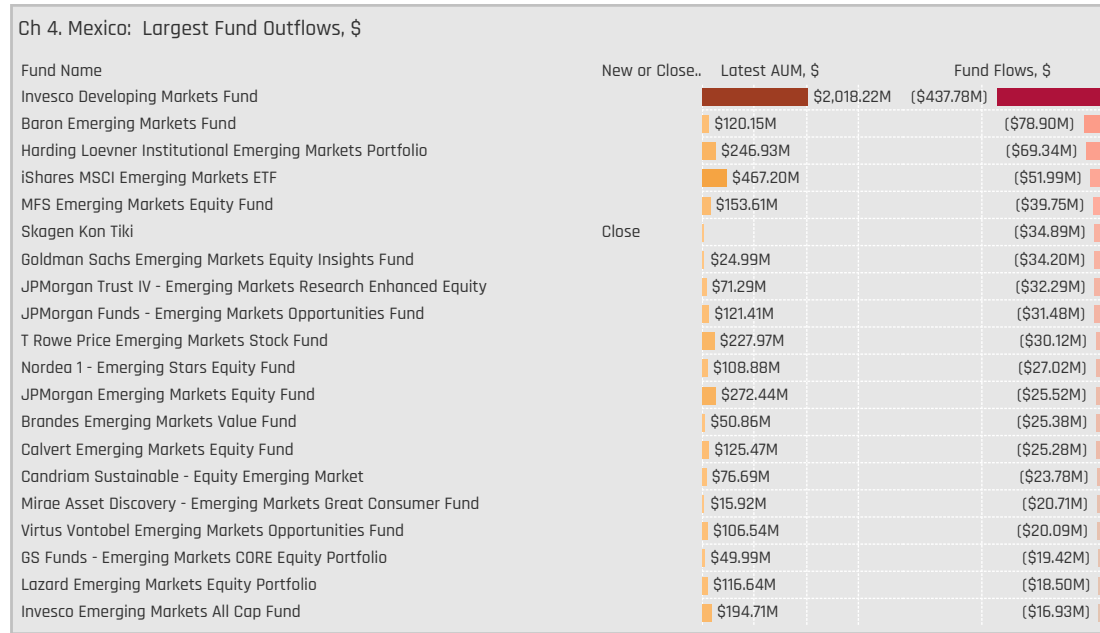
Ch 4. Mexico: Largest Fund Outflows, $

| Fund Name | New or Close.. | Latest AUM, $ | Fund Flows, $ |
|---|---|---|---|
| Invesco Developing Markets Fund | | $2,018.22M | ($437.78M) |
| Baron Emerging Markets Fund | | $120.15M | ($78.90M) |
| Harding Loevner Institutional Emerging Markets Portfolio | | $246.93M | ($69.34M) |
| iShares MSCI Emerging Markets ETF | | $467.20M | ($51.99M) |
| MFS Emerging Markets Equity Fund | | $153.61M | ($39.75M) |
| Skagen Kon Tiki | Close | | ($34.89M) |
| Goldman Sachs Emerging Markets Equity Insights Fund | | $24.99M | ($34.20M) |
| JPMorgan Trust IV - Emerging Markets Research Enhanced Equity | | $71.29M | ($32.29M) |
| JPMorgan Funds - Emerging Markets Opportunities Fund | | $121.41M | ($31.48M) |
| T Rowe Price Emerging Markets Stock Fund | | $227.97M | ($30.12M) |
| Nordea 1 - Emerging Stars Equity Fund | | $108.88M | ($27.02M) |
| JPMorgan Emerging Markets Equity Fund | | $272.44M | ($25.52M) |
| Brandes Emerging Markets Value Fund | | $50.86M | ($25.38M) |
| Calvert Emerging Markets Equity Fund | | $125.47M | ($25.28M) |
| Candriam Sustainable - Equity Emerging Market | | $76.69M | ($23.78M) |
| Mirae Asset Discovery - Emerging Markets Great Consumer Fund | | $15.92M | ($20.71M) |
| Virtus Vontobel Emerging Markets Opportunities Fund | | $106.54M | ($20.09M) |
| GS Funds - Emerging Markets CORE Equity Portfolio | | $49.99M | ($19.42M) |
| Lazard Emerging Markets Equity Portfolio | | $116.64M | ($18.50M) |
| Invesco Emerging Markets All Cap Fund | | $194.71M | ($16.93M) |